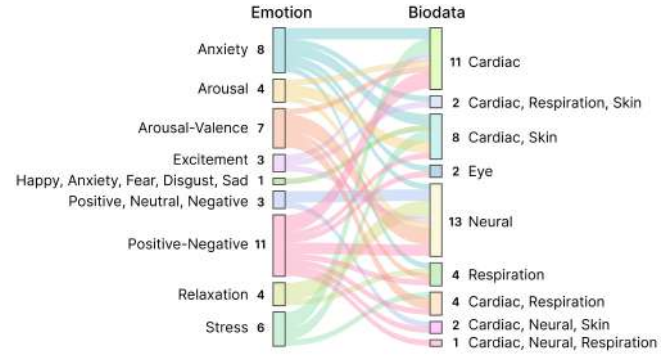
Emotion

Anxiety 8
Arousal 4
Arousal-Valence 7
Excitement 3
Happy, Anxiety, Fear, Disgust, Sad 1
Positive, Neutral, Negative 3
Positive-Negative 11
Relaxation 4
Stress 6

Biodata

11 Cardiac
2 Cardiac, Respiration, Skin
8 Cardiac, Skin
2 Eye
13 Neural
4 Respiration
4 Cardiac, Respiration
2 Cardiac, Neural, Skin
1 Cardiac, Neural, Respiration